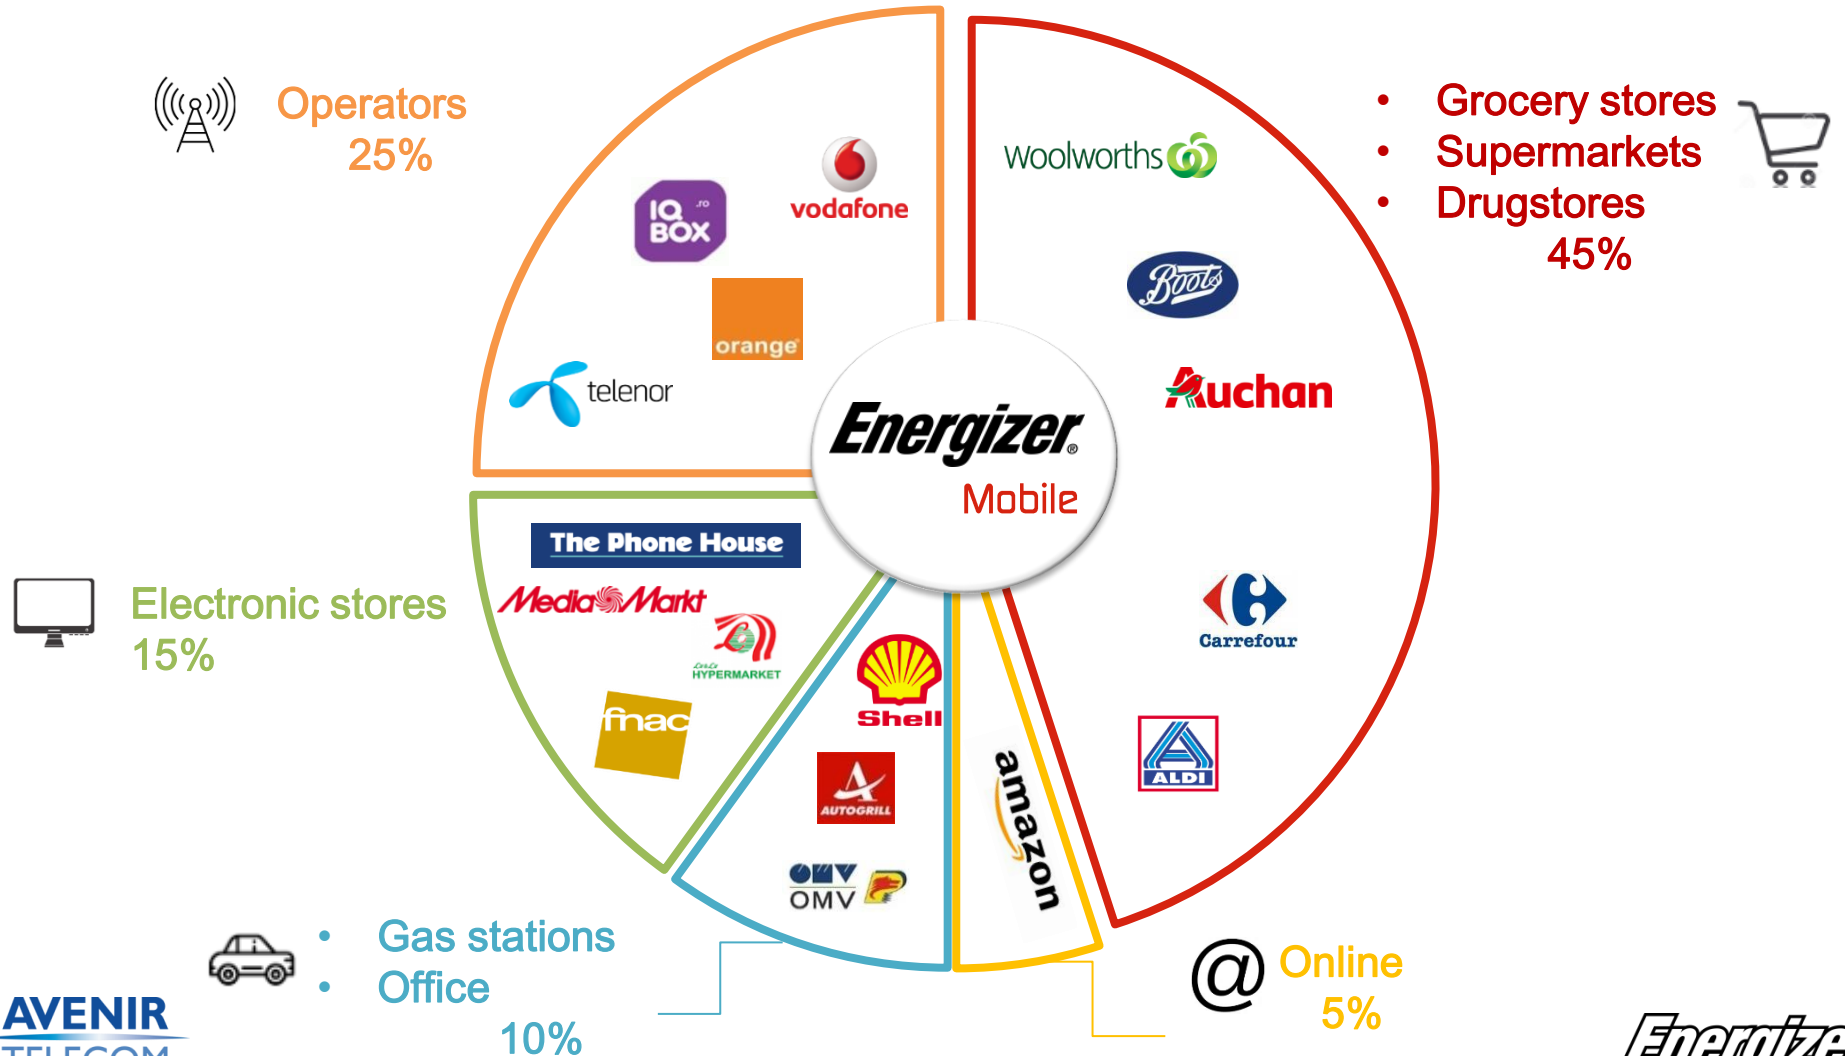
Operators
25%

- Grocery stores
- Supermarkets
- Drugstores
45%

vodafone
IQ BOX .ro
orange
telenor

Woolworths
Boots
Auchan
Carrefour
ALDI

Energizer
Mobile

Electronic stores
15%

The Phone House
MediaMarkt
HYPERMARKET
fnac

Shell
AUTOGRILL
OMV

amazon

- Gas stations
- Office
10%

@ Online
5%

AVENIR
TELECOM

Energize